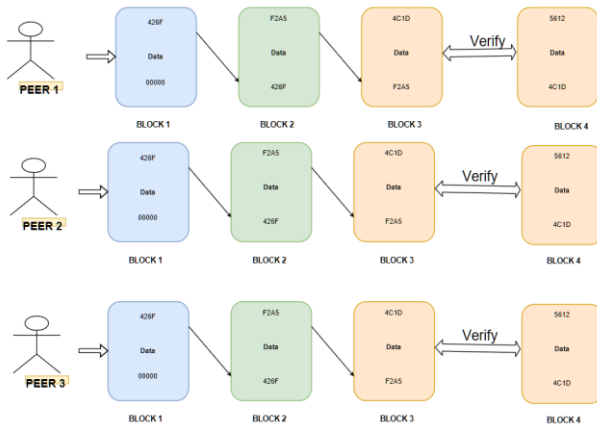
PEER 1

426F
Data
00000
BLOCK 1

F2A5
Data
426F
BLOCK 2

4C1D
Data
F2A5
BLOCK 3

Verify

5612
Data
4C1D
BLOCK 4

PEER 2

426F
Data
00000
BLOCK 1

F2A5
Data
426F
BLOCK 2

4C1D
Data
F2A5
BLOCK 3

Verify

5612
Data
4C1D
BLOCK 4

PEER 3

426F
Data
00000
BLOCK 1

F2A5
Data
426F
BLOCK 2

4C1D
Data
F2A5
BLOCK 3

Verify

5612
Data
4C1D
BLOCK 4